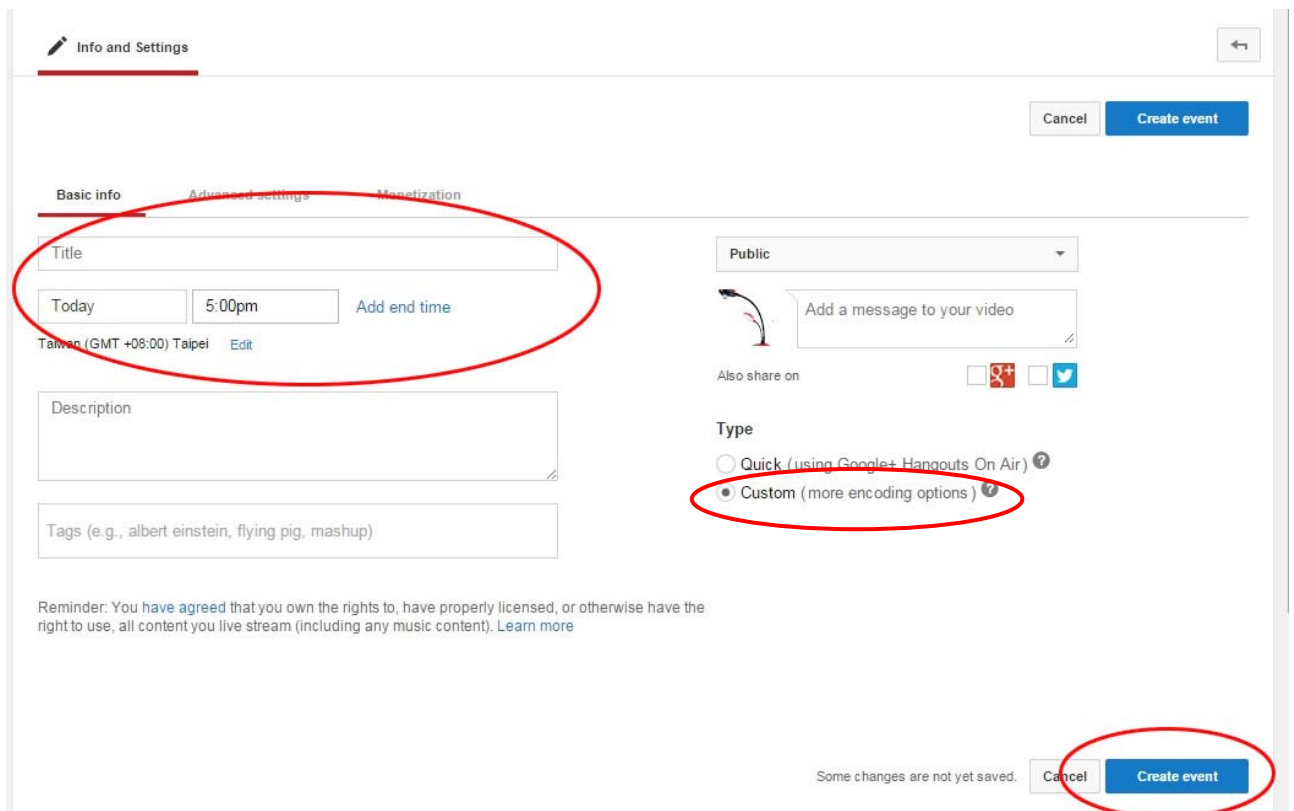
Info and Settings

Cancel Create event

Basic info Advanced settings Monetization

Title

Today 5:00pm Add end time

Taiwan (GMT +08:00) Taipei Edit

Description

Tags (e.g., albert einstein, flying pig, mashup)

Public

Add a message to your video

Also share on

Type

Quick (using Google+ Hangouts On Air)

Custom (more encoding options)

Reminder: You have agreed that you own the rights to, have properly licensed, or otherwise have the right to use, all content you live stream (including any music content). Learn more

Some changes are not yet saved. Cancel Create event